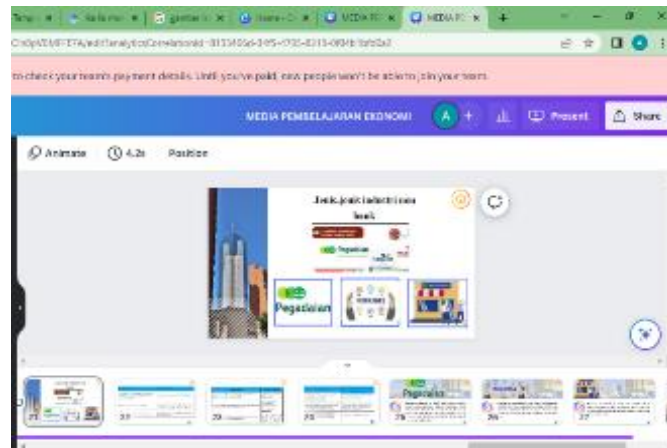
Temp | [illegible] | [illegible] | gambar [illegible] | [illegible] | MEDIA PE | MEDIA PE

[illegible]/edit?analyticsCorrelationId=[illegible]

to check your team's payment details. Until you've paid, new people won't be able to join your team.

MEDIA PEMBELAJARAN EKONOMI

A

Present

Share

Animate

4.2s

Position

Jenis-jenis industri non bank

Pegadaian

Pegadaian

23

24

25

26

27

28

29